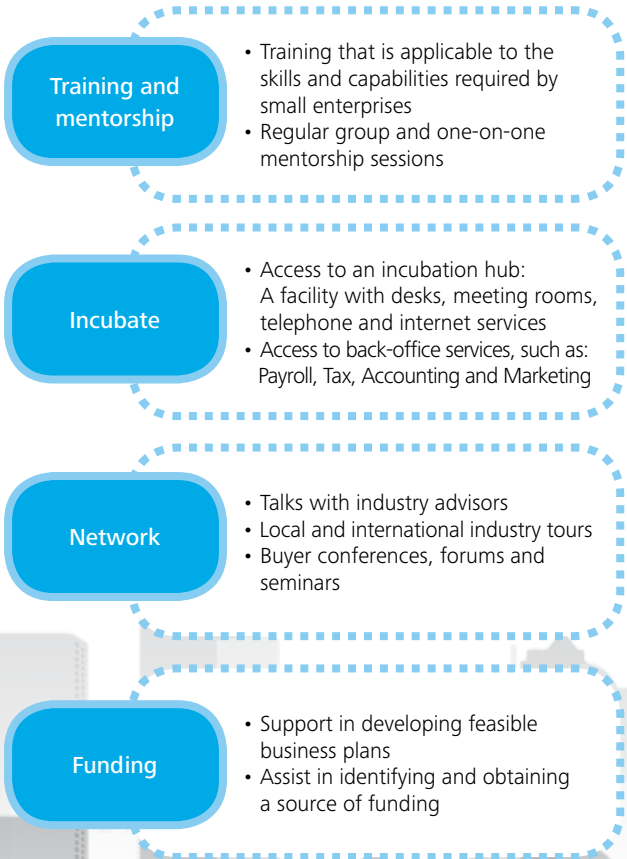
Training and mentorship

• Training that is applicable to the skills and capabilities required by small enterprises
• Regular group and one-on-one mentorship sessions

Incubate

• Access to an incubation hub: A facility with desks, meeting rooms, telephone and internet services
• Access to back-office services, such as: Payroll, Tax, Accounting and Marketing

Network

• Talks with industry advisors
• Local and international industry tours
• Buyer conferences, forums and seminars

Funding

• Support in developing feasible business plans
• Assist in identifying and obtaining a source of funding